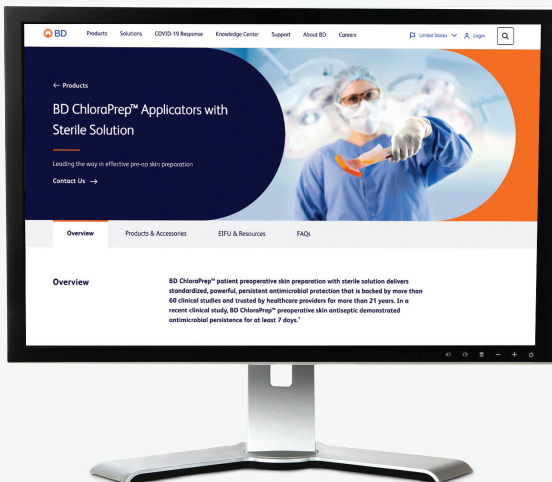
BD Products Solutions COVID-19 Response Knowledge Center Support About BD Careers

United States Login

← Products

BD ChloraPrep™ Applicators with Sterile Solution

Leading the way in effective pre-op skin preparation

Contact Us →

Overview Products & Accessories EIFU & Resources FAQs

Overview

BD ChloraPrep™ patient preoperative skin preparation with sterile solution delivers standardized, powerful, persistent antimicrobial protection that is backed by more than 60 clinical studies and trusted by healthcare providers for more than 21 years. In a recent clinical study, BD ChloraPrep™ preoperative skin antiseptic demonstrated antimicrobial persistence for at least 7 days.¹